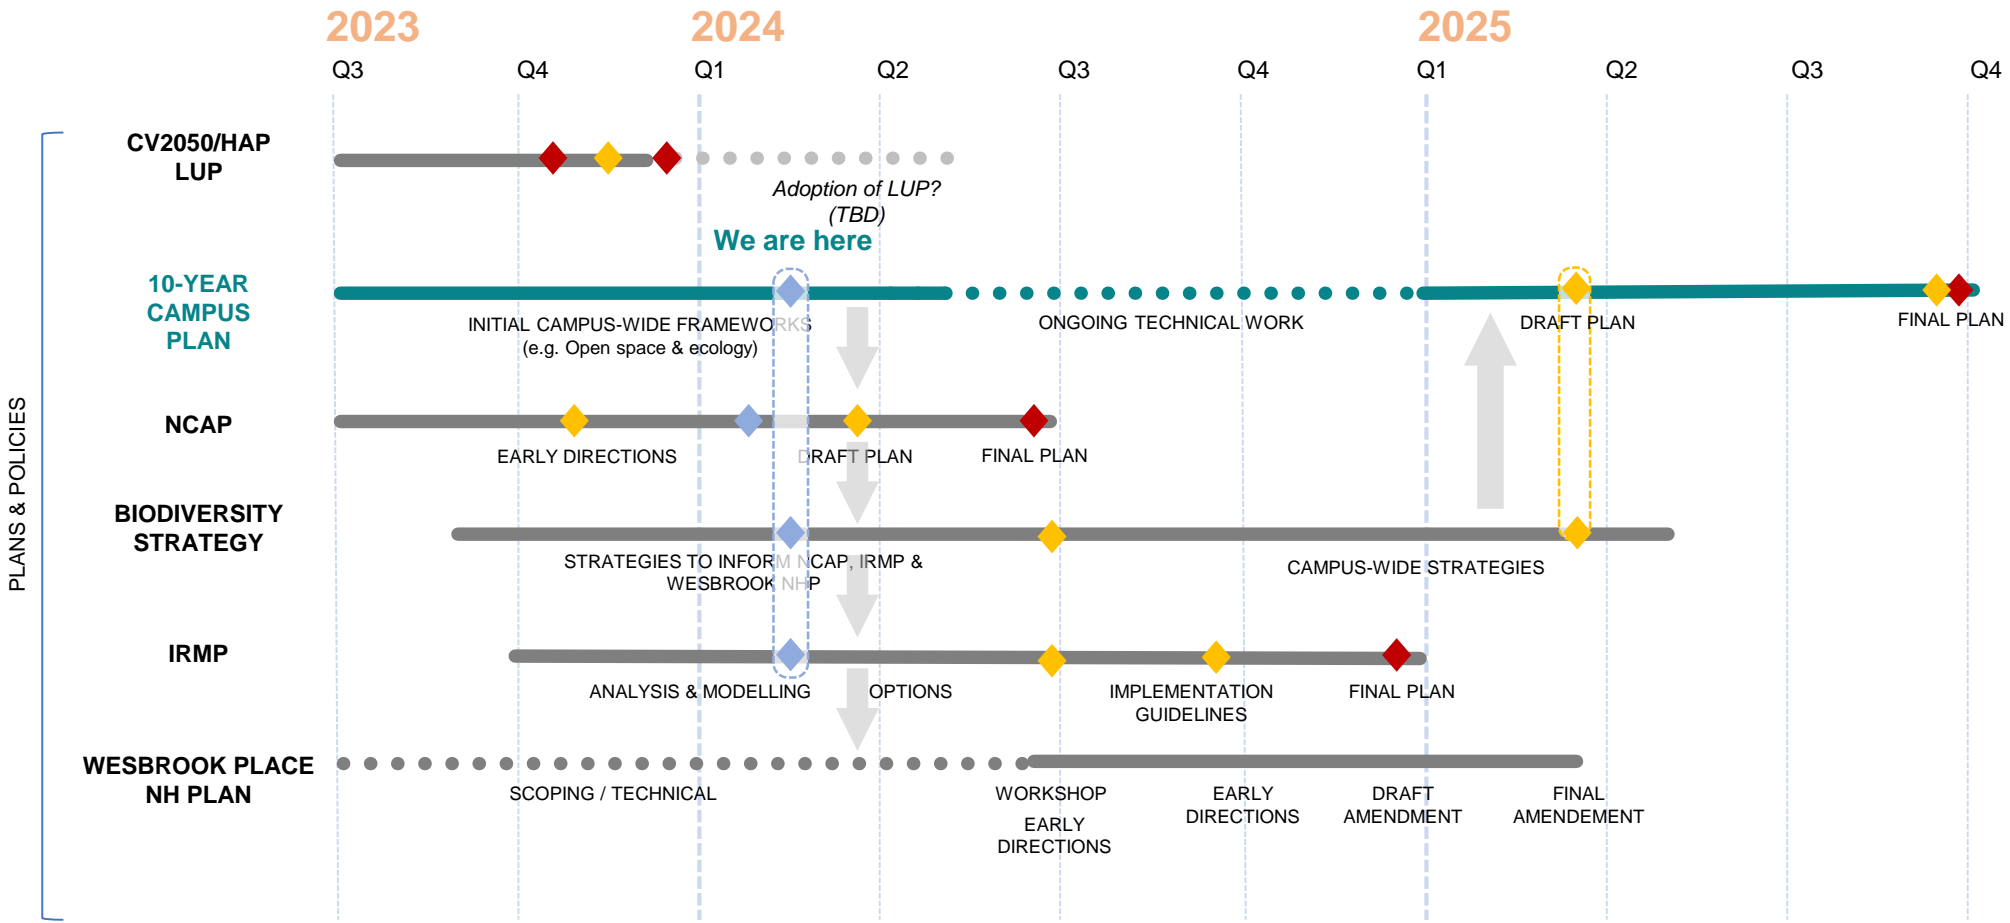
2023 2024 2025

Q3 Q4 Q1 Q2 Q3 Q4 Q1 Q2 Q3 Q4

PLANS & POLICIES

CV2050/HAP LUP

Adoption of LUP? (TBD)

We are here

10-YEAR CAMPUS PLAN

INITIAL CAMPUS-WIDE FRAMEWORKS (e.g. Open space & ecology)

ONGOING TECHNICAL WORK

DRAFT PLAN

FINAL PLAN

NCAP

EARLY DIRECTIONS

DRAFT PLAN

FINAL PLAN

BIODIVERSITY STRATEGY

STRATEGIES TO INFORM NCAP, IRMP & WESBROOK NHP

CAMPUS-WIDE STRATEGIES

IRMP

ANALYSIS & MODELLING

OPTIONS

IMPLEMENTATION GUIDELINES

FINAL PLAN

WESBROOK PLACE NH PLAN

SCOPING / TECHNICAL

WORKSHOP

EARLY DIRECTIONS

EARLY DIRECTIONS

DRAFT AMENDMENT

FINAL AMENDEMENT